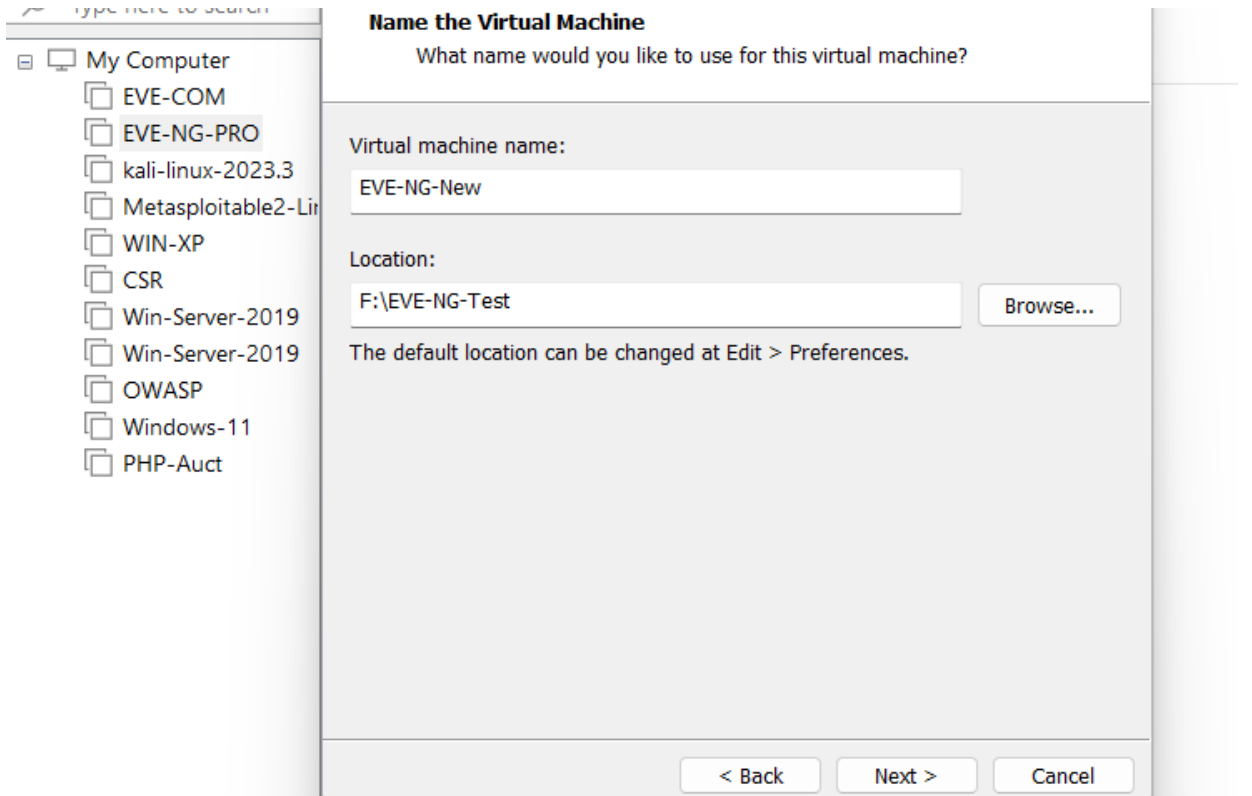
Type here to search

My Computer
EVE-COM
EVE-NG-PRO
kali-linux-2023.3
Metasploitable2-Li
WIN-XP
CSR
Win-Server-2019
Win-Server-2019
OWASP
Windows-11
PHP-Auct

Name the Virtual Machine
What name would you like to use for this virtual machine?

Virtual machine name:
EVE-NG-New

Location:
F:\EVE-NG-Test
Browse...

The default location can be changed at Edit > Preferences.

< Back
Next >
Cancel